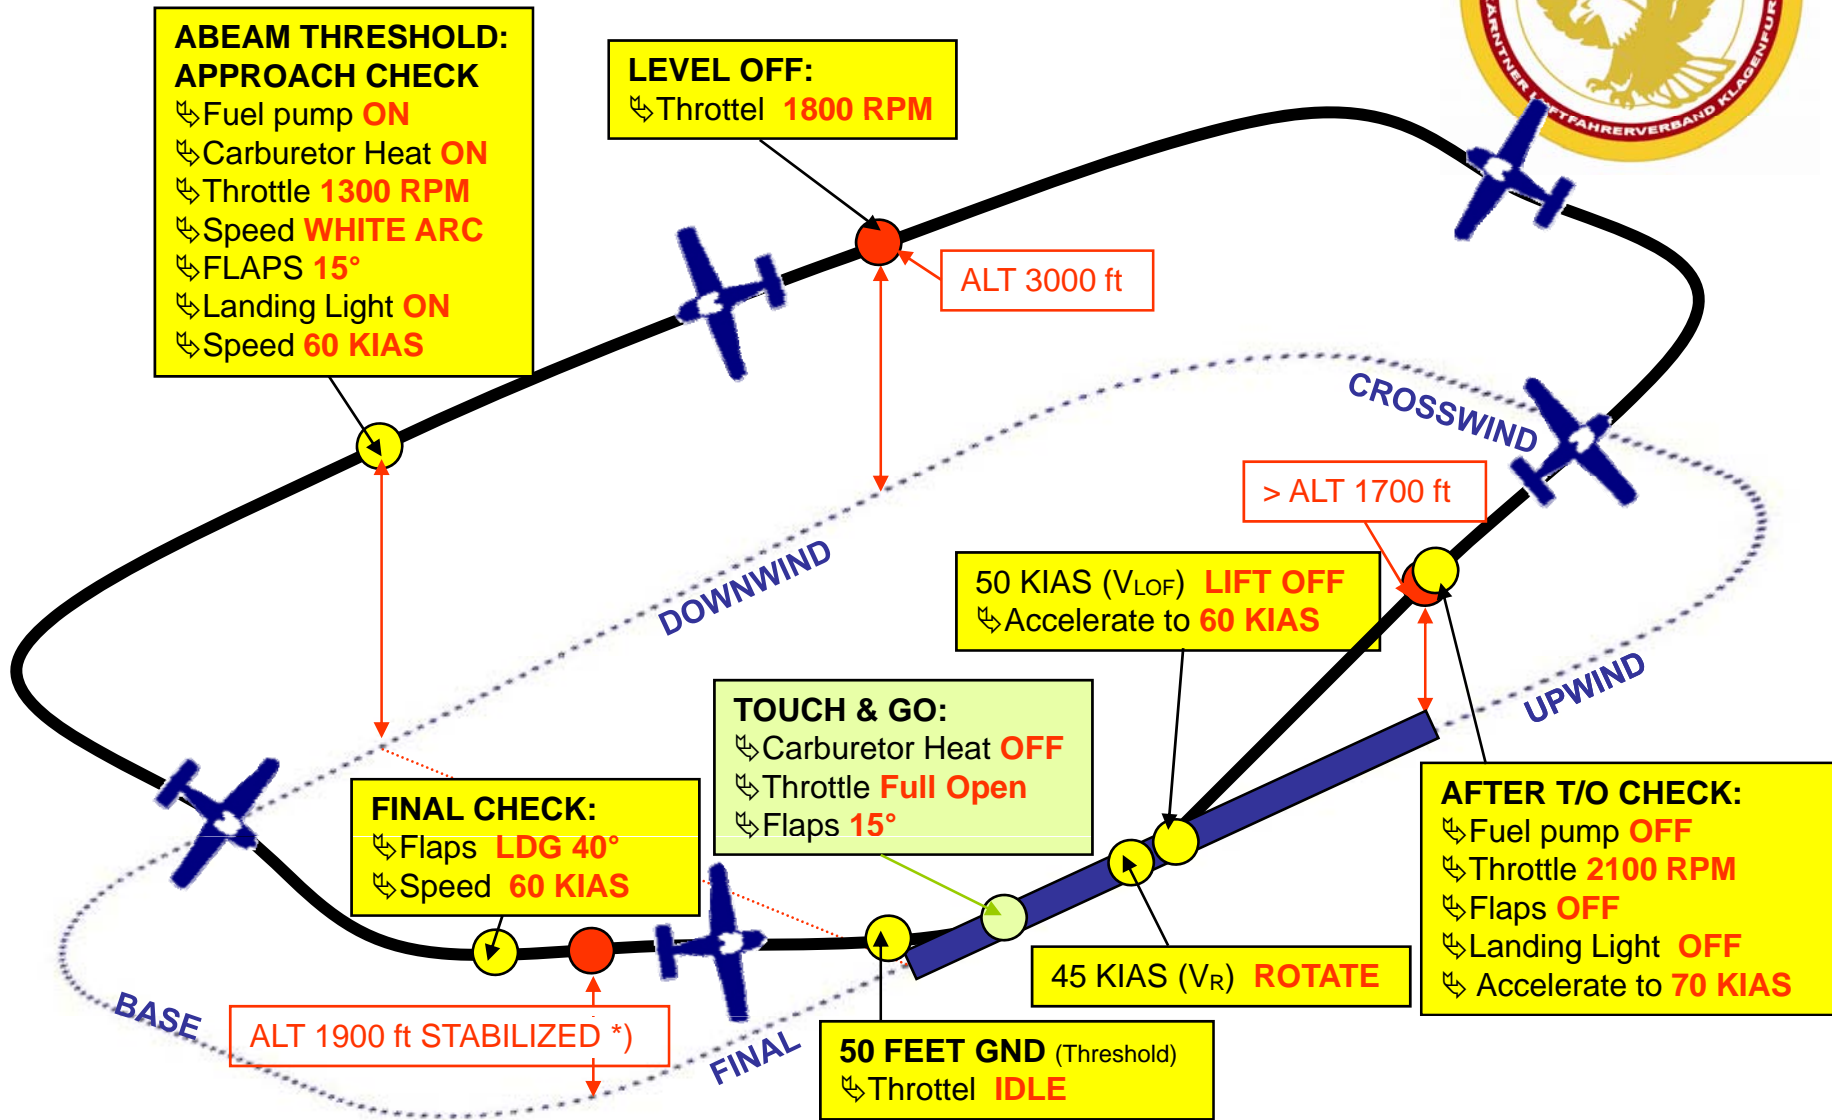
ABEAM THRESHOLD:
APPROACH CHECK
↳Fuel pump ON
↳Carburetor Heat ON
↳Throttle 1300 RPM
↳Speed WHITE ARC
↳FLAPS 15°
↳Landing Light ON
↳Speed 60 KIAS

LEVEL OFF:
↳Throttel 1800 RPM

ALT 3000 ft

CROSSWIND

> ALT 1700 ft

DOWNWIND

50 KIAS ($V_{LOF}$) LIFT OFF
↳Accelerate to 60 KIAS

UPWIND

TOUCH & GO:
↳Carburetor Heat OFF
↳Throttle Full Open
↳Flaps 15°

FINAL CHECK:
↳Flaps LDG 40°
↳Speed 60 KIAS

AFTER T/O CHECK:
↳Fuel pump OFF
↳Throttle 2100 RPM
↳Flaps OFF
↳Landing Light OFF
↳ Accelerate to 70 KIAS

45 KIAS ($V_R$) ROTATE

BASE

ALT 1900 ft STABILIZED *)

FINAL

50 FEET GND (Threshold)
↳Throttel IDLE

KÄRNTNER LUFTFAHRERVERBAND KLAGENFURT